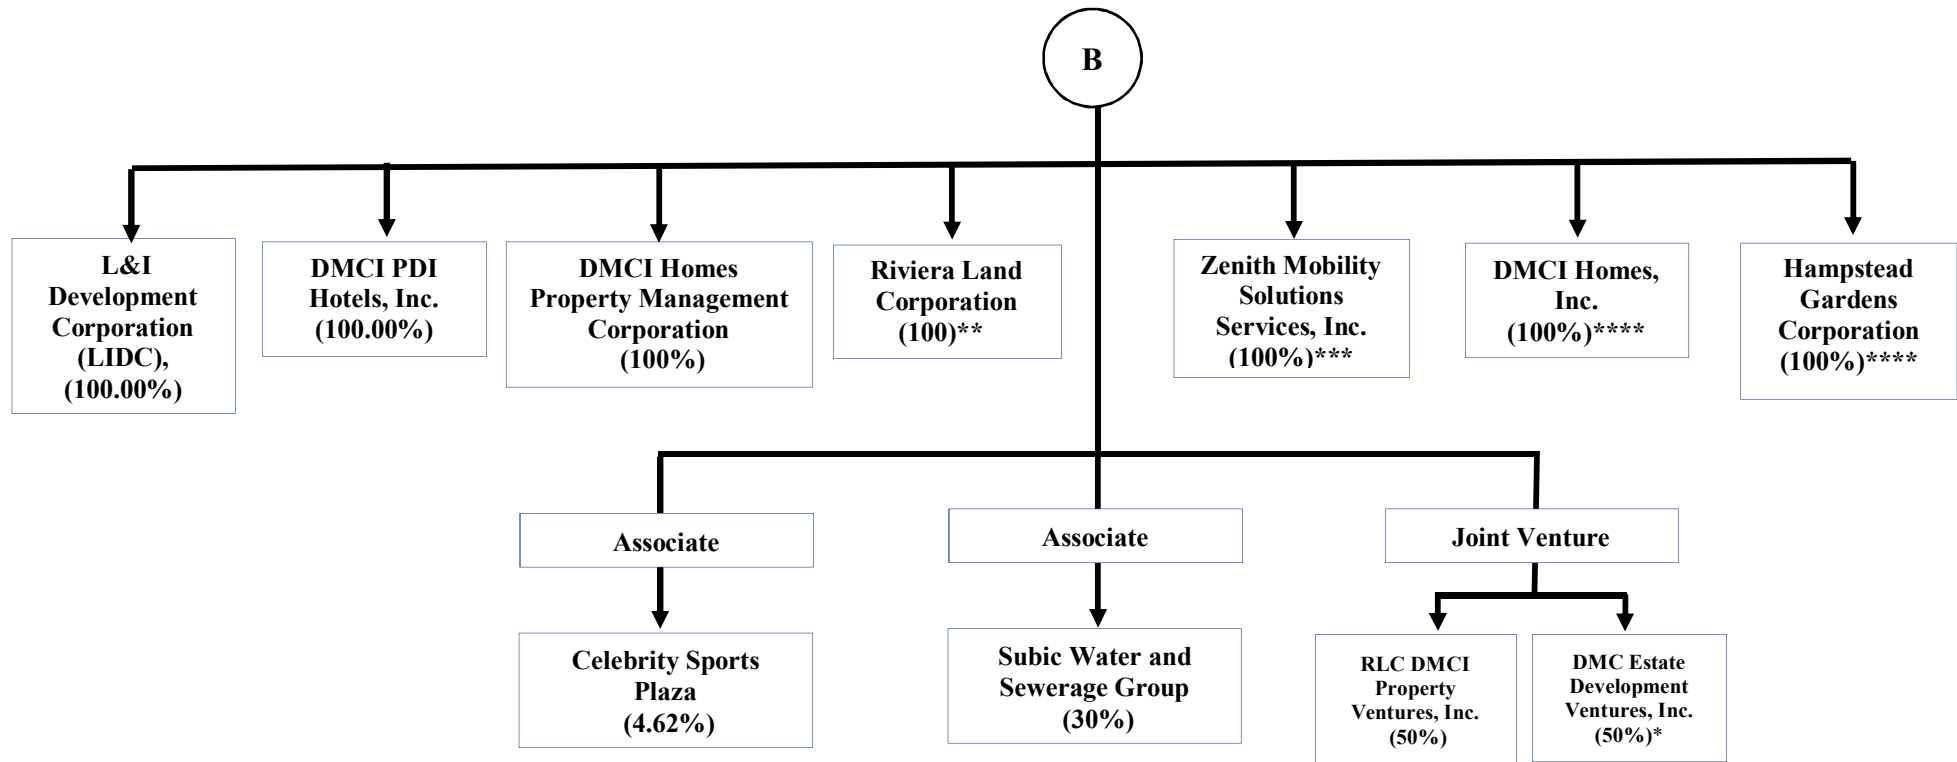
B

L&I Development Corporation (LIDC), (100.00%)

DMCI PDI Hotels, Inc. (100.00%)

DMCI Homes Property Management Corporation (100%)

Riviera Land Corporation (100)**

Zenith Mobility Solutions Services, Inc. (100%)***

DMCI Homes, Inc. (100%)****

Hampstead Gardens Corporation (100%)****

Associate

Celebrity Sports Plaza (4.62%)

Associate

Subic Water and Sewerage Group (30%)

Joint Venture

RLC DMCI Property Ventures, Inc. (50%)

DMC Estate Development Ventures, Inc. (50%)*